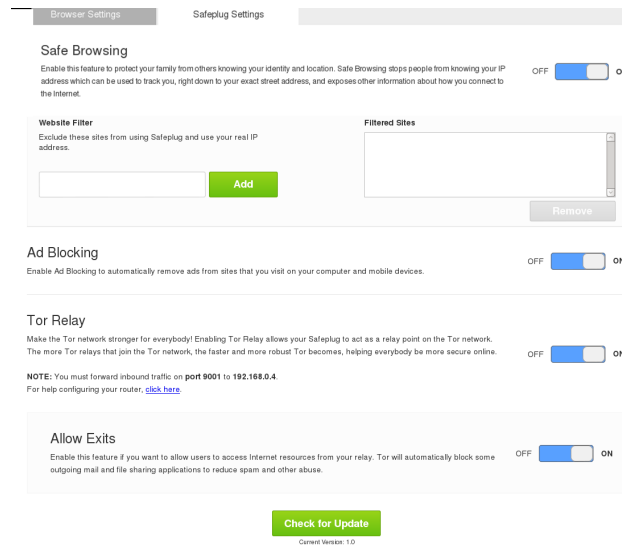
Browser Settings

Safeplug Settings

Safe Browsing

Enable this feature to protect your family from others knowing your identity and location. Safe Browsing stops people from knowing your IP address which can be used to track you, right down to your exact street address, and exposes other information about how you connect to the Internet.

OFF O

Website Filter

Exclude these sites from using Safeplug and use your real IP address.

Add

Filtered Sites

Remove

Ad Blocking

Enable Ad Blocking to automatically remove ads from sites that you visit on your computer and mobile devices.

OFF ON

Tor Relay

Make the Tor network stronger for everybody! Enabling Tor Relay allows your Safeplug to act as a relay point on the Tor network. The more Tor relays that join the Tor network, the faster and more robust Tor becomes, helping everybody be more secure online.

OFF ON

NOTE: You must forward inbound traffic on port 9001 to 192.168.0.4.
For help configuring your router, click here.

Allow Exits

Enable this feature if you want to allow users to access Internet resources from your relay. Tor will automatically block some outgoing mail and file sharing applications to reduce spam and other abuse.

OFF ON

Check for Update

Current Version: 1.0